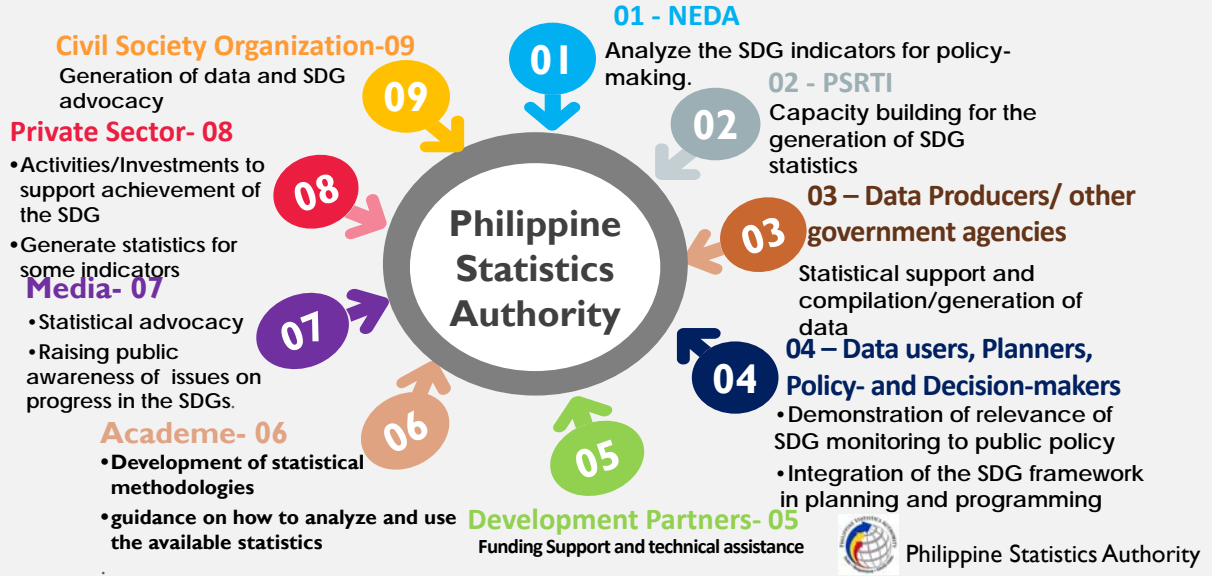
Philippine Statistics Authority

01

01 - NEDA

Analyze the SDG indicators for policy-making.

02

02 - PSRTI

Capacity building for the generation of SDG statistics

03

03 – Data Producers/ other government agencies

Statistical support and compilation/generation of data

04

04 – Data users, Planners, Policy- and Decision-makers

•Demonstration of relevance of SDG monitoring to public policy

•Integration of the SDG framework in planning and programming

05

Development Partners- 05

Funding Support and technical assistance

06

Academe- 06

•Development of statistical methodologies

•guidance on how to analyze and use the available statistics

07

Media- 07

•Statistical advocacy

•Raising public awareness of issues on progress in the SDGs.

08

Private Sector- 08

•Activities/Investments to support achievement of the SDG

•Generate statistics for some indicators

09

Civil Society Organization-09

Generation of data and SDG advocacy

Philippine Statistics Authority